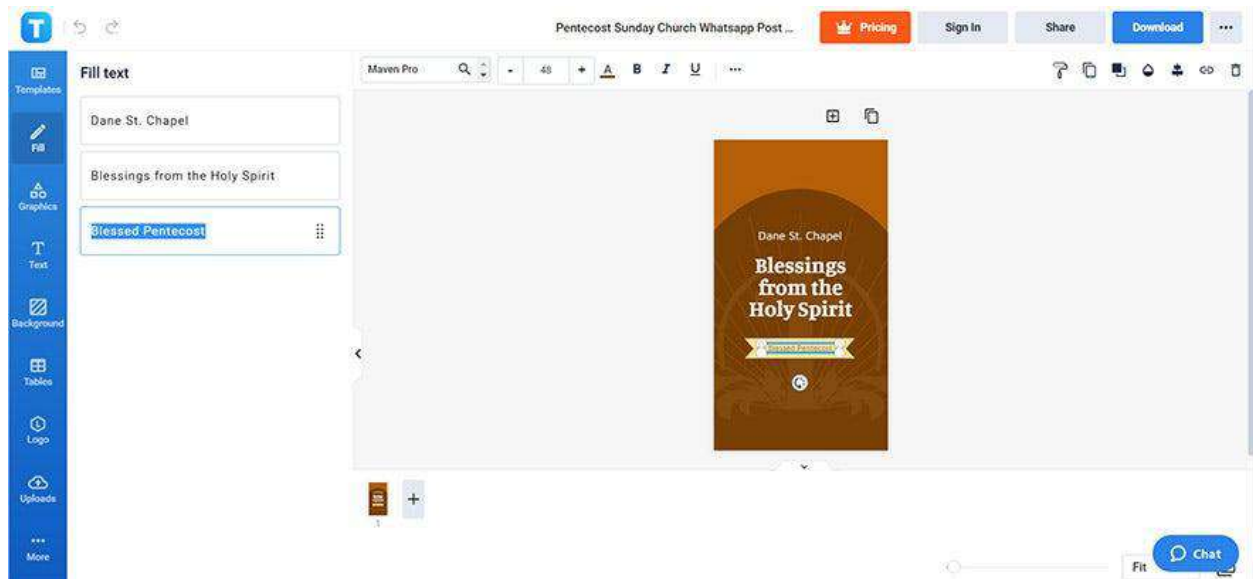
Pentecost Sunday Church Whatsapp Post ...
Pricing
Sign In
Share
Download
...

Templates
Fill
Graphics
Text
Background
Tables
Logo
Uploads
More

Fill text
Dane St. Chapel
Blessings from the Holy Spirit
Blessed Pentecost

Maven Pro
48
A B I U ...

Dane St. Chapel
Blessings from the Holy Spirit
Blessed Pentecost

1
+

Fit
Chat